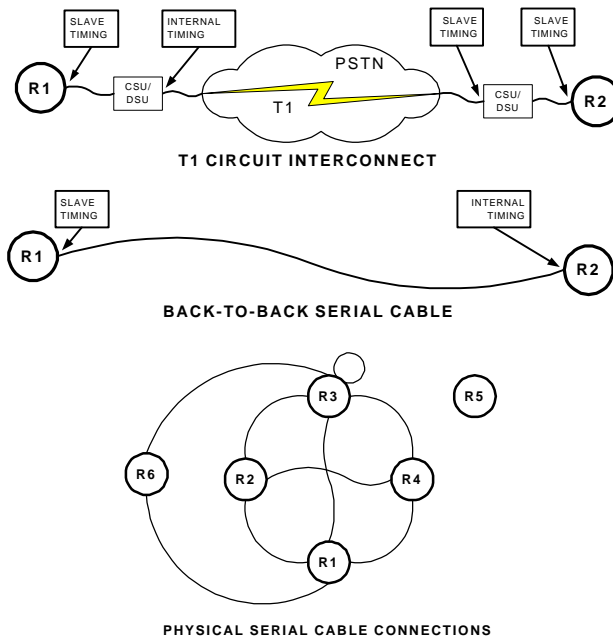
SLAVE TIMING

INTERNAL TIMING

SLAVE TIMING

SLAVE TIMING

R1

CSU/ DSU

PSTN

T1

CSU/ DSU

R2

T1 CIRCUIT INTERCONNECT

SLAVE TIMING

INTERNAL TIMING

R1

R2

BACK-TO-BACK SERIAL CABLE

R3

R5

R6

R2

R4

R1

PHYSICAL SERIAL CABLE CONNECTIONS